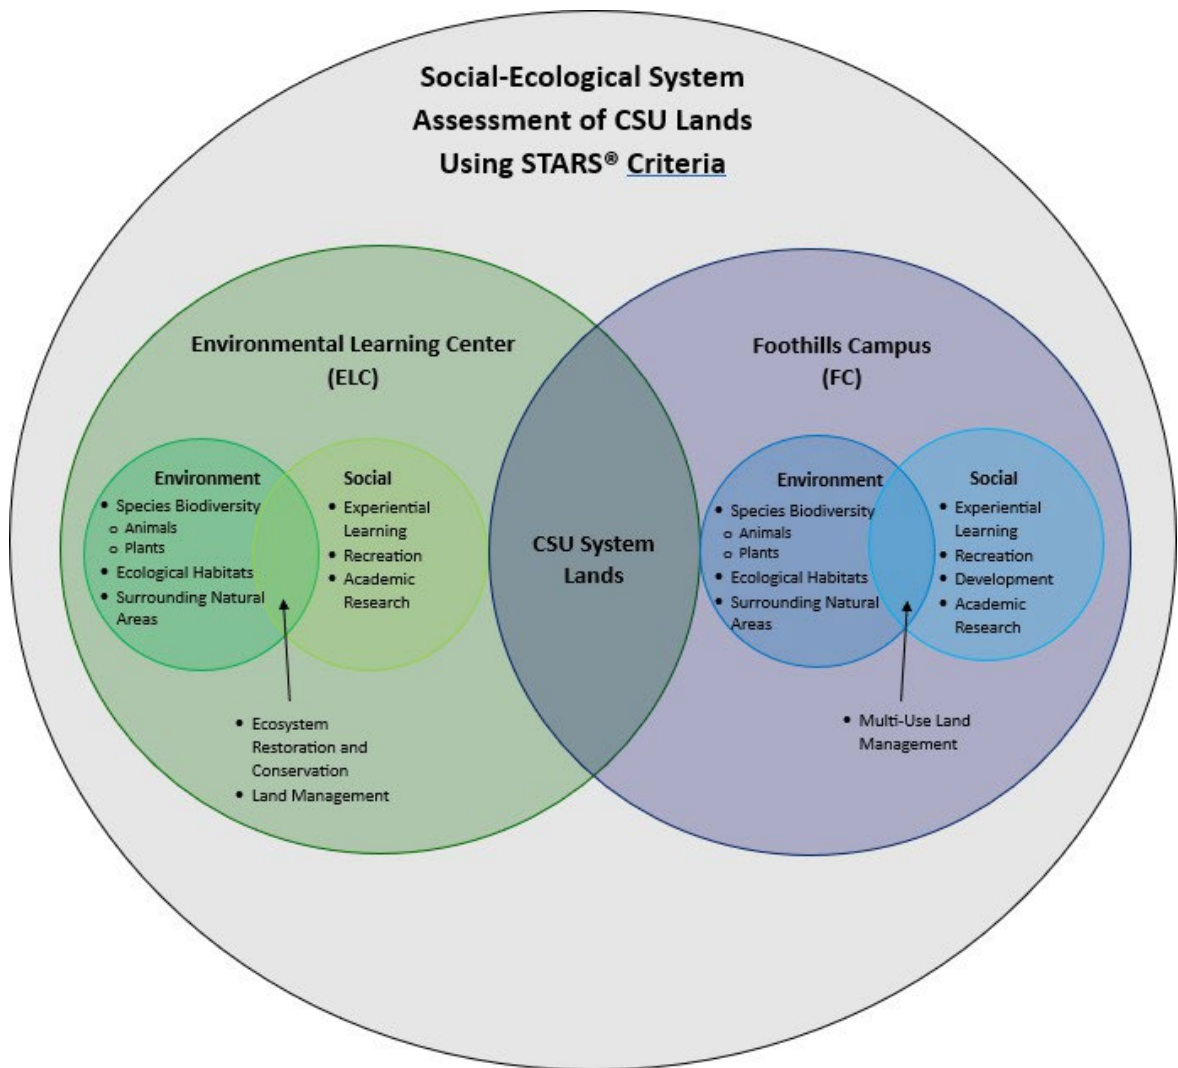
Social-Ecological System Assessment of CSU Lands Using STARS® Criteria

Environmental Learning Center (ELC)

Environment
- Species Biodiversity
  - Animals
  - Plants
- Ecological Habitats
- Surrounding Natural Areas

Social
- Experiential Learning
- Recreation
- Academic Research

- Ecosystem Restoration and Conservation
- Land Management

CSU System Lands

Foothills Campus (FC)

Environment
- Species Biodiversity
  - Animals
  - Plants
- Ecological Habitats
- Surrounding Natural Areas

Social
- Experiential Learning
- Recreation
- Development
- Academic Research

- Multi-Use Land Management